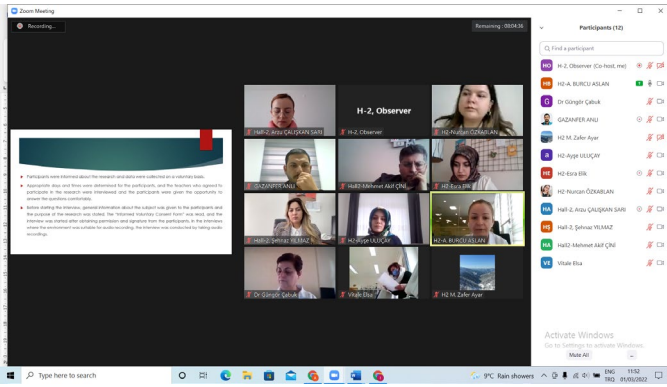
Zoom Meeting

Recording...

Remaining : 00:04:36

Participants were informed about the research and data were collected on a voluntary basis.

Appropriate days and times were determined for the participants, and the teachers who agreed to participate in the research were interviewed and the participants were given the opportunity to answer the questions comfortably.

Before starting the interview, general information about the subject was given to the participants and the purpose of the research was stated. The "Informed Voluntary Consent Form" was read, and the interview was started after obtaining permission and signature from the participants. In the interviews where the environment was suitable for audio recording, the interview was conducted by taking audio recordings.

Hal-2, Arzu ÇALIŞKAN SARI

H-2, Observer

H-2, Observer

H2-Nurcan ÖZKARSLAN

GAZANFER ANLI

Hal2-Mehmet Akif ÇİNİ

H2-Esra Elik

Hal-2, Şehnaz YILMAZ

H2-Ayşe ULUÇAY

H2-A. BURCU ASLAN

Dr Güngör Çabuk

Vitale Elsa

H2 M. Zafer Ayar

Participants (12)

Find a participant

H-2, Observer (Co-host, me)

H2-A. BURCU ASLAN

Dr Güngör Çabuk

GAZANFER ANLI

H2 M. Zafer Ayar

H2-Ayşe ULUÇAY

H2-Esra Elik

H2-Nurcan ÖZKARSLAN

Hal-2, Arzu ÇALIŞKAN SARI

Hal-2, Şehnaz YILMAZ

Hal2-Mehmet Akif ÇİNİ

Vitale Elsa

Activate Windows
Go to Settings to activate Windows.

Mute All

Type here to search

9°C Rain showers

ENG TRQ

11:52 01/03/2022